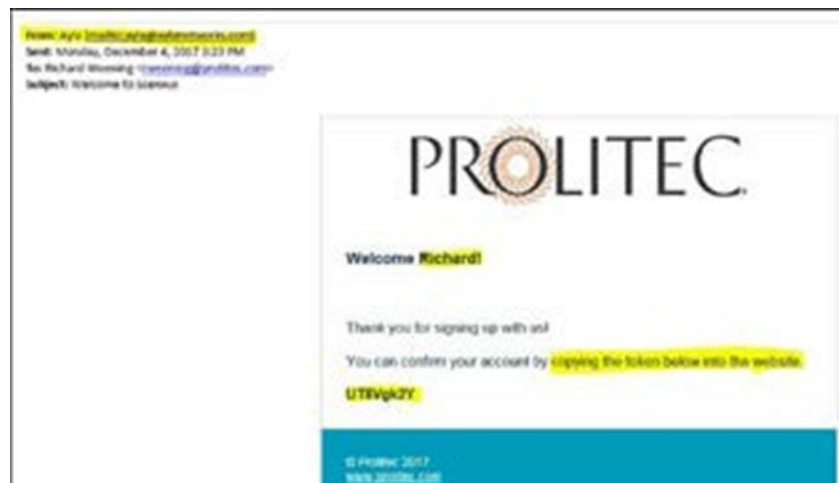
From: Ayle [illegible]
Sent: Monday, December 4, 2017 3:23 PM
To: Richard Wenning <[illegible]@prolitec.com>
Subject: Welcome to Scenous

PROLITEC

Welcome Richard!

Thank you for signing up with us!

You can confirm your account by copying the token below into the website.

UT8Vqk2Y

© Prolitec 2017
www.prolitec.com